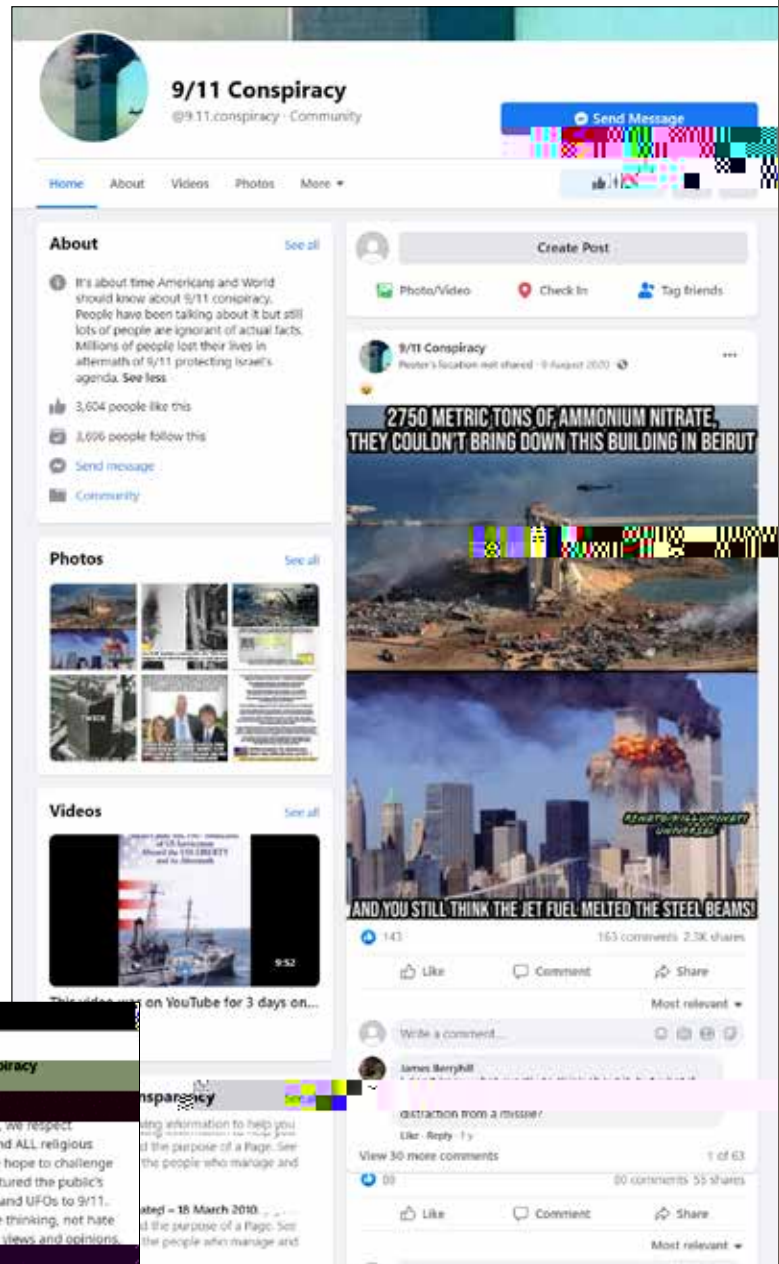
9/11 Conspiracy
@9.11.conspiracy · Community

Send Message

Home About Videos Photos More

About
See all
It's about time Americans and World should know about 9/11 conspiracy. People have been talking about it but still lots of people are ignorant of actual facts. Millions of people lost their lives in aftermath of 9/11 protecting Israel's agenda. See less

3,604 people like this
3,606 people follow this
Send message
Community

Photos
See all

Videos
See all
9:52
This video was on YouTube for 3 days on...

Create Post
Photo/Video Check In Tag friends

9/11 Conspiracy
Poster's location not shared · 9 August 2020

2750 METRIC TONS OF AMMONIUM NITRATE, THEY COULDN'T BRING DOWN THIS BUILDING IN BEIRUT

AND YOU STILL THINK THE JET FUEL MELTED THE STEEL BEAMS!

143
163 comments 2.3K shares
Like Comment Share
Most relevant

Write a comment...

James Berryhill
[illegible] distraction from a missile?
Like · Reply · 1y
View 30 more comments
1 of 63

80 comments 55 shares
Like Comment Share
Most relevant

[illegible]piracy
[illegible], we respect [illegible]nd ALL religious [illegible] hope to challenge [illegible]tured the public's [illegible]and UFOs to 9/11. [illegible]e thinking, not hate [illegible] views and opinions.

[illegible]nspiracy
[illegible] information to help you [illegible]d the purpose of a Page. See the people who manage and
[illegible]ated – 18 March 2010
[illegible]d the purpose of a Page. See the people who manage and